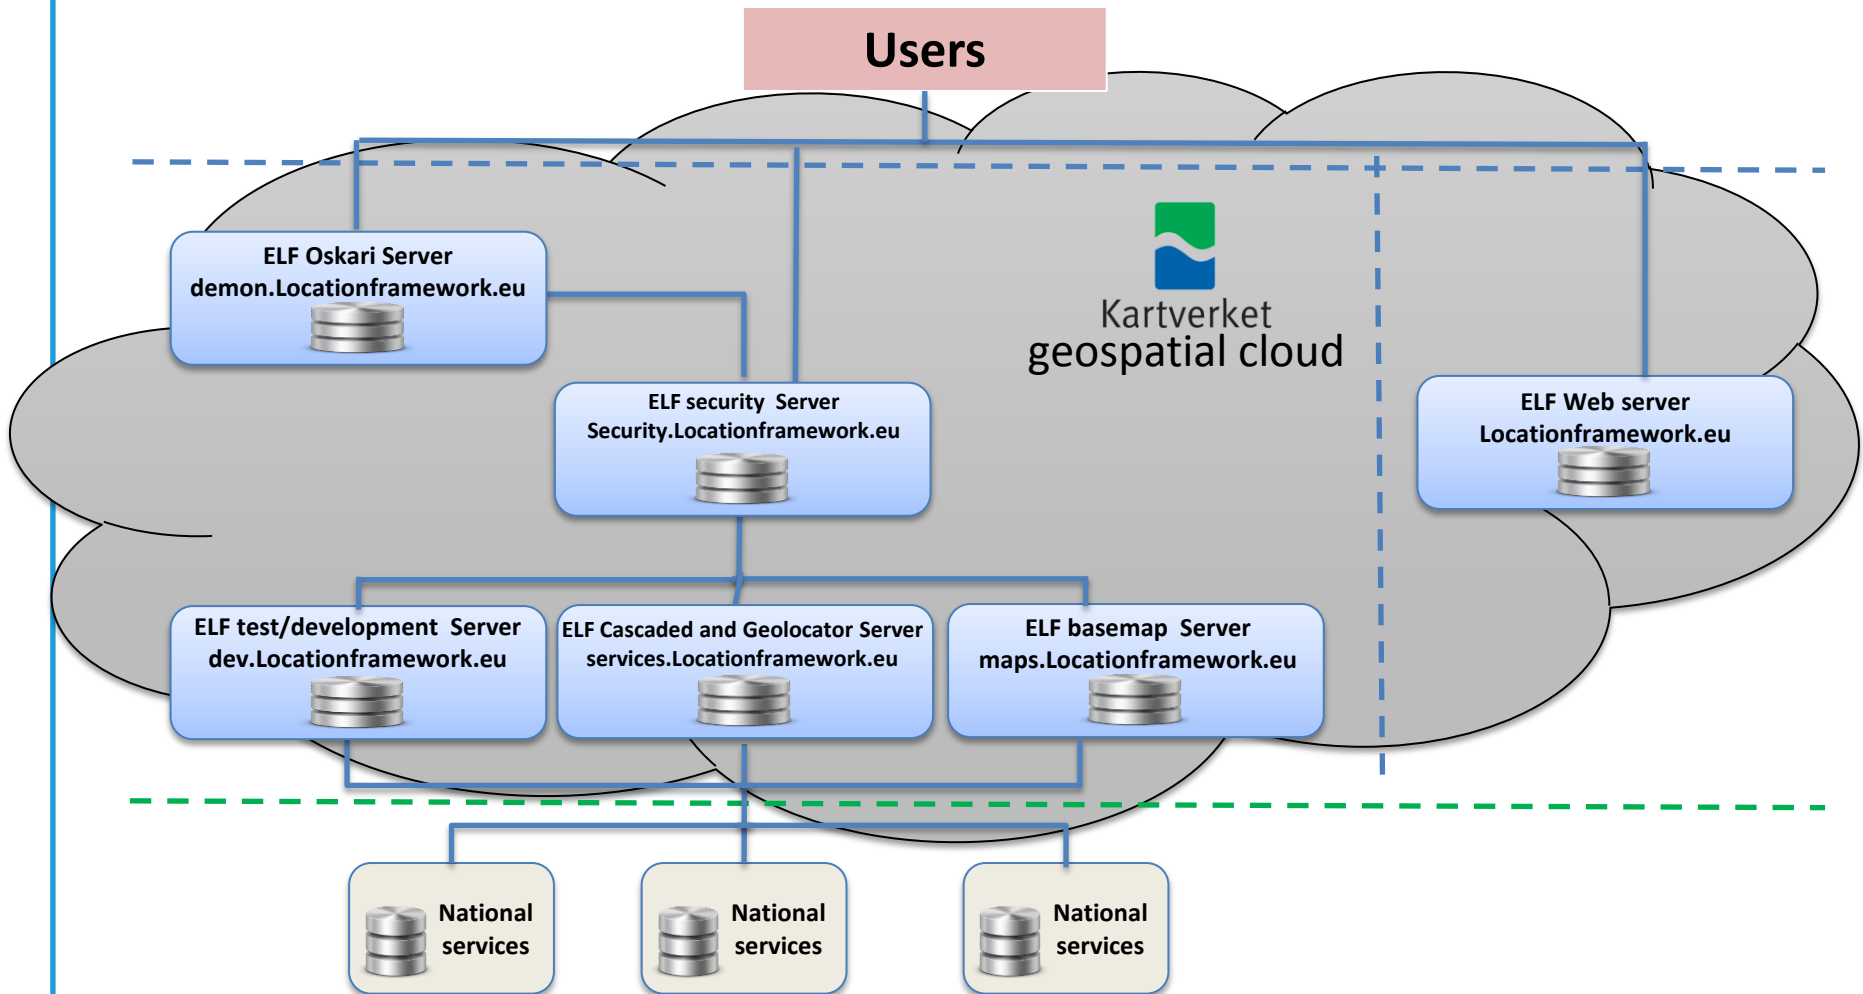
Users

ELF Oskari Server
demon.Locationframework.eu

Kartverket
geospatial cloud

ELF security Server
Security.Locationframework.eu

ELF Web server
Locationframework.eu

ELF test/development Server
dev.Locationframework.eu

ELF Cascaded and Geolocator Server
services.Locationframework.eu

ELF basemap Server
maps.Locationframework.eu

National services

National services

National services